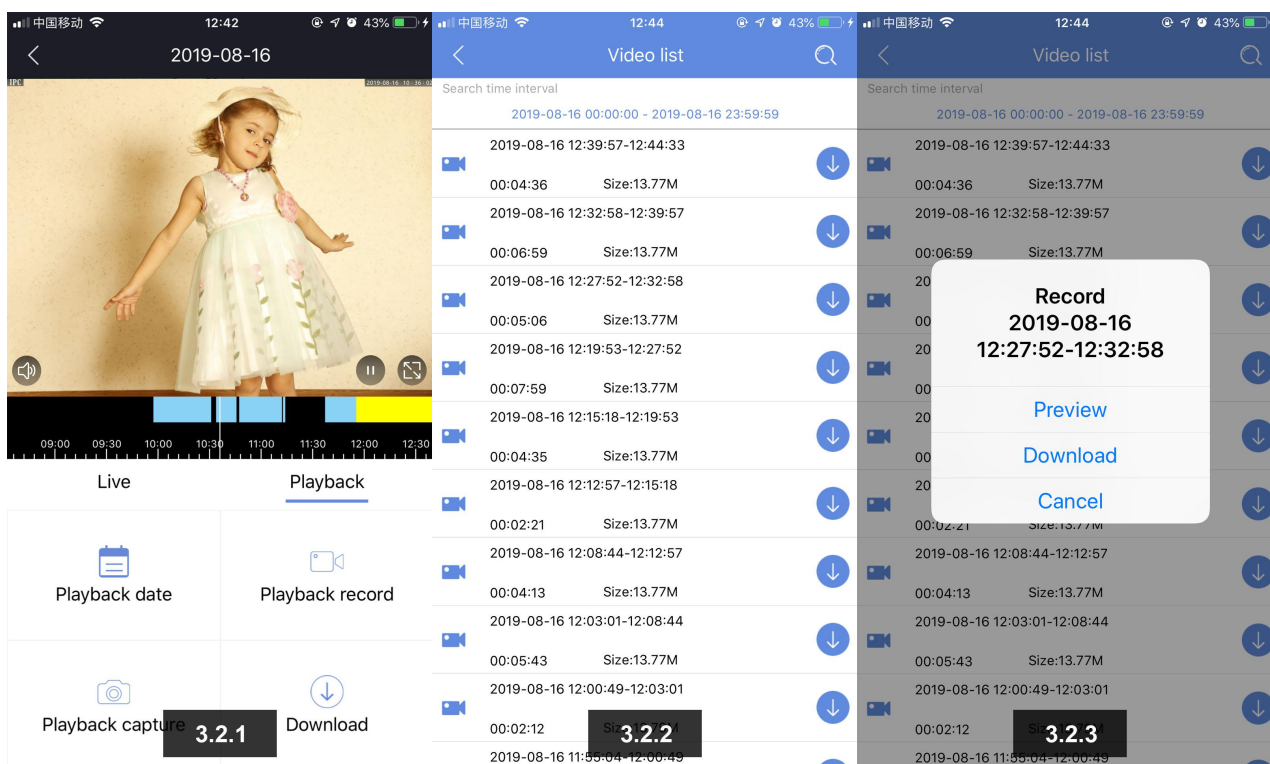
中国移动 12:42 43%

2019-08-16

IPC 2019-08-16 10:36:0

09:00 09:30 10:00 10:30 11:00 11:30 12:00 12:30

Live Playback

Playback date Playback record

Playback capture Download

3.2.1

中国移动 12:44 43%

Video list

Search time interval

2019-08-16 00:00:00 - 2019-08-16 23:59:59

2019-08-16 12:39:57-12:44:33
00:04:36 Size:13.77M

2019-08-16 12:32:58-12:39:57
00:06:59 Size:13.77M

2019-08-16 12:27:52-12:32:58
00:05:06 Size:13.77M

2019-08-16 12:19:53-12:27:52
00:07:59 Size:13.77M

2019-08-16 12:15:18-12:19:53
00:04:35 Size:13.77M

2019-08-16 12:12:57-12:15:18
00:02:21 Size:13.77M

2019-08-16 12:08:44-12:12:57
00:04:13 Size:13.77M

2019-08-16 12:03:01-12:08:44
00:05:43 Size:13.77M

2019-08-16 12:00:49-12:03:01
00:02:12 Size:13.77M

2019-08-16 11:55:04-12:00:49

3.2.2

中国移动 12:44 43%

Video list

Search time interval

2019-08-16 00:00:00 - 2019-08-16 23:59:59

2019-08-16 12:39:57-12:44:33
00:04:36 Size:13.77M

2019-08-16 12:32:58-12:39:57
00:06:59 Size:13.77M

Record
2019-08-16
12:27:52-12:32:58

Preview

Download

Cancel

00:02:21 Size:13.77M

2019-08-16 12:08:44-12:12:57
00:04:13 Size:13.77M

2019-08-16 12:03:01-12:08:44
00:05:43 Size:13.77M

2019-08-16 12:00:49-12:03:01
00:02:12 Size:13.77M

2019-08-16 11:55:04-12:00:49

3.2.3